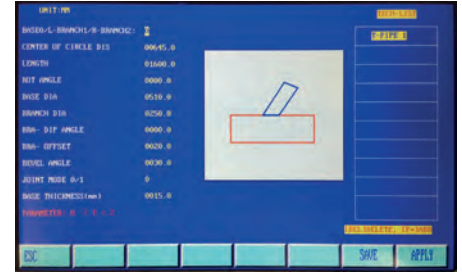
UNIT:MM

BASE0/L-BRANCH1/R-BRANCH2: 2

CENTER OF CIRCLE DIS 00645.0

LENGTH 01600.0

ROT ANGLE 0000.0

BASE DIA 0510.0

BRANCH DIA 0250.0

BRA- DIP ANGLE 0000.0

BRA- OFFSET 0020.0

BEVEL ANGLE 0030.0

JOINT MODE 0/1 0

BASE THICKNESS(mm) 0015.0

PARAMETER: 0 - 5 0 - 2

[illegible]

T-PIPE 1

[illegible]

ESC

SAVE

APPLY